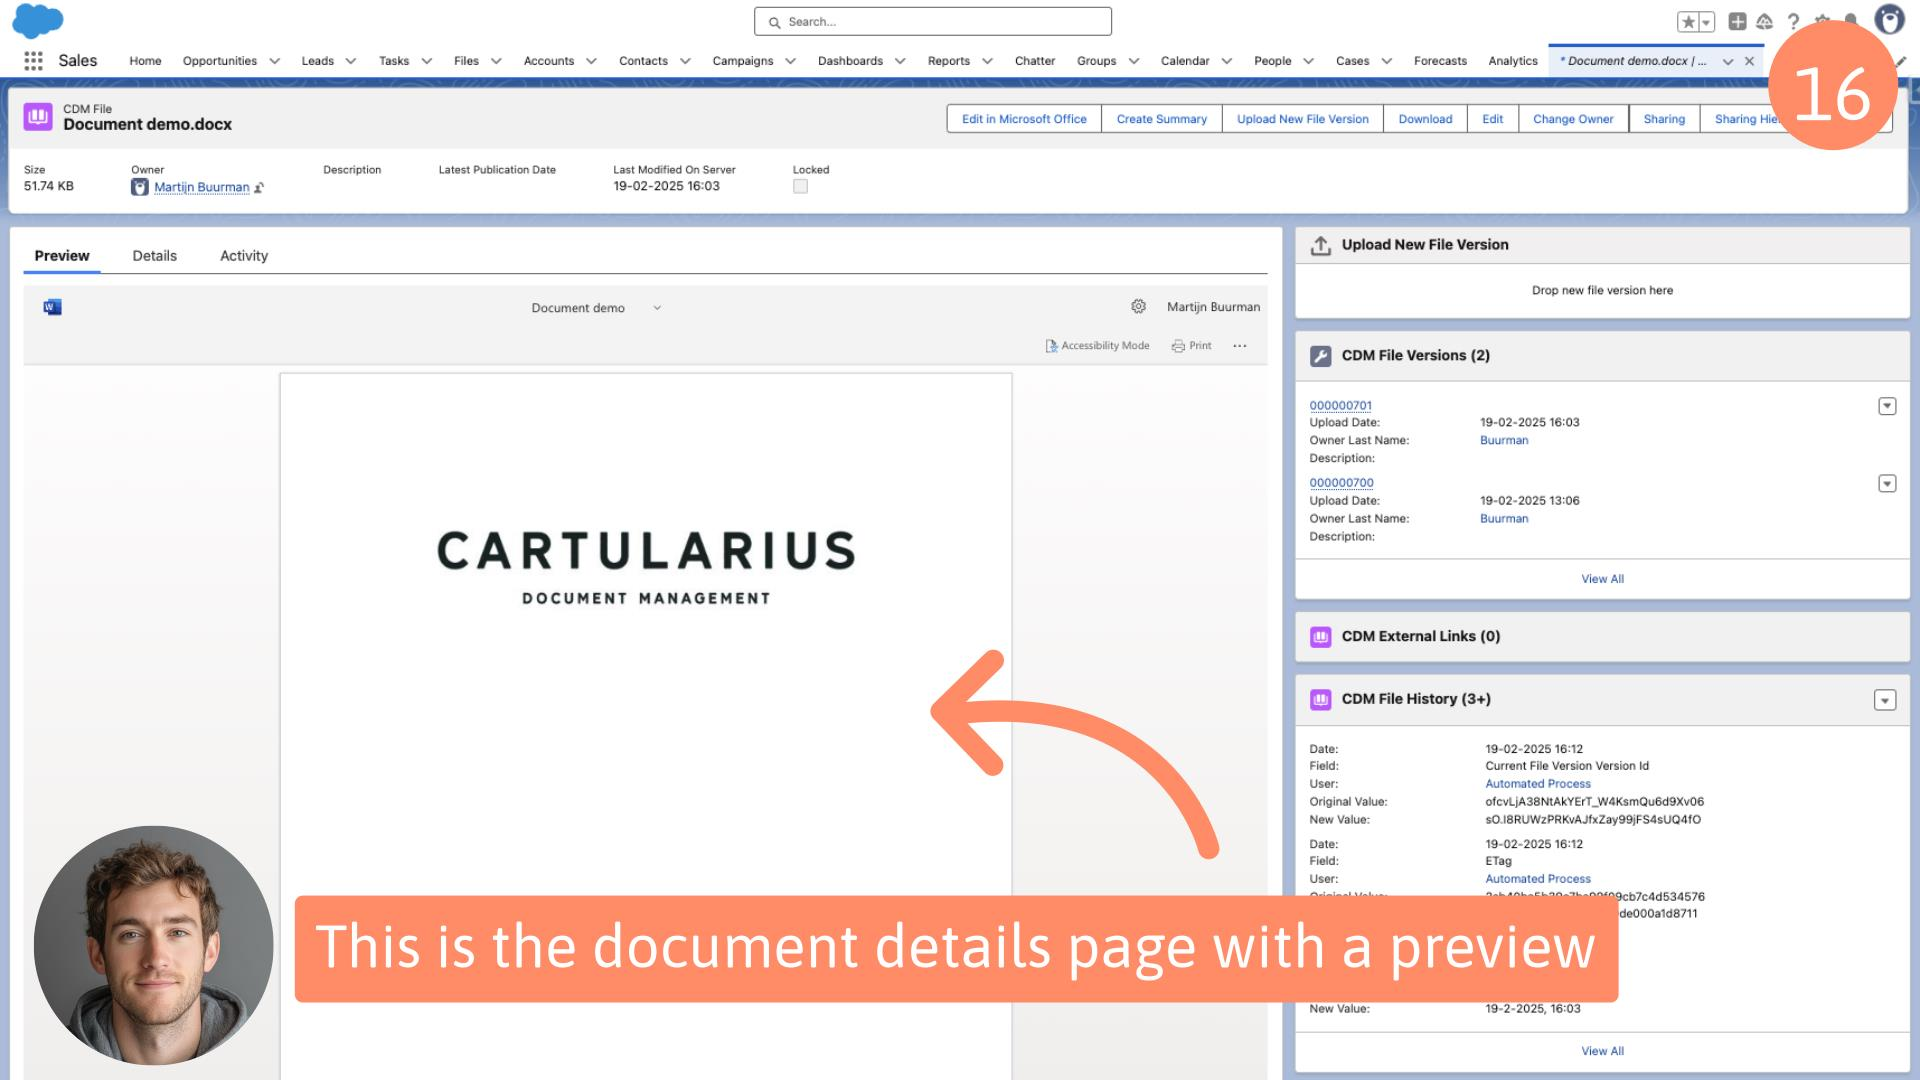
Search...

Sales Home Opportunities Leads Tasks Files Accounts Contacts Campaigns Dashboards Reports Chatter Groups Calendar People Cases Forecasts Analytics * Document demo.docx | ...

16

CDM File
Document demo.docx

Edit in Microsoft Office | Create Summary | Upload New File Version | Download | Edit | Change Owner | Sharing | Sharing Hie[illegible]

Size
51.74 KB

Owner
Martijn Buurman

Description

Latest Publication Date

Last Modified On Server
19-02-2025 16:03

Locked

Preview Details Activity

Document demo

Martijn Buurman

Accessibility Mode Print ...

CARTULARIUS
DOCUMENT MANAGEMENT

Upload New File Version

Drop new file version here

CDM File Versions (2)

000000701
Upload Date: 19-02-2025 16:03
Owner Last Name: Buurman
Description:

000000700
Upload Date: 19-02-2025 13:06
Owner Last Name: Buurman
Description:

View All

CDM External Links (0)

CDM File History (3+)

Date: 19-02-2025 16:12
Field: Current File Version Version Id
User: Automated Process
Original Value: ofcvLjA38NtAkYErT_W4KsmQu6d9Xv06
New Value: sO.I8RUWzPRKvAJfxZay99jFS4sUQ4fO

Date: 19-02-2025 16:12
Field: ETag
User: Automated Process
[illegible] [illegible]cb7c4d534576
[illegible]de000a1d8711

New Value: 19-2-2025, 16:03

View All

This is the document details page with a preview